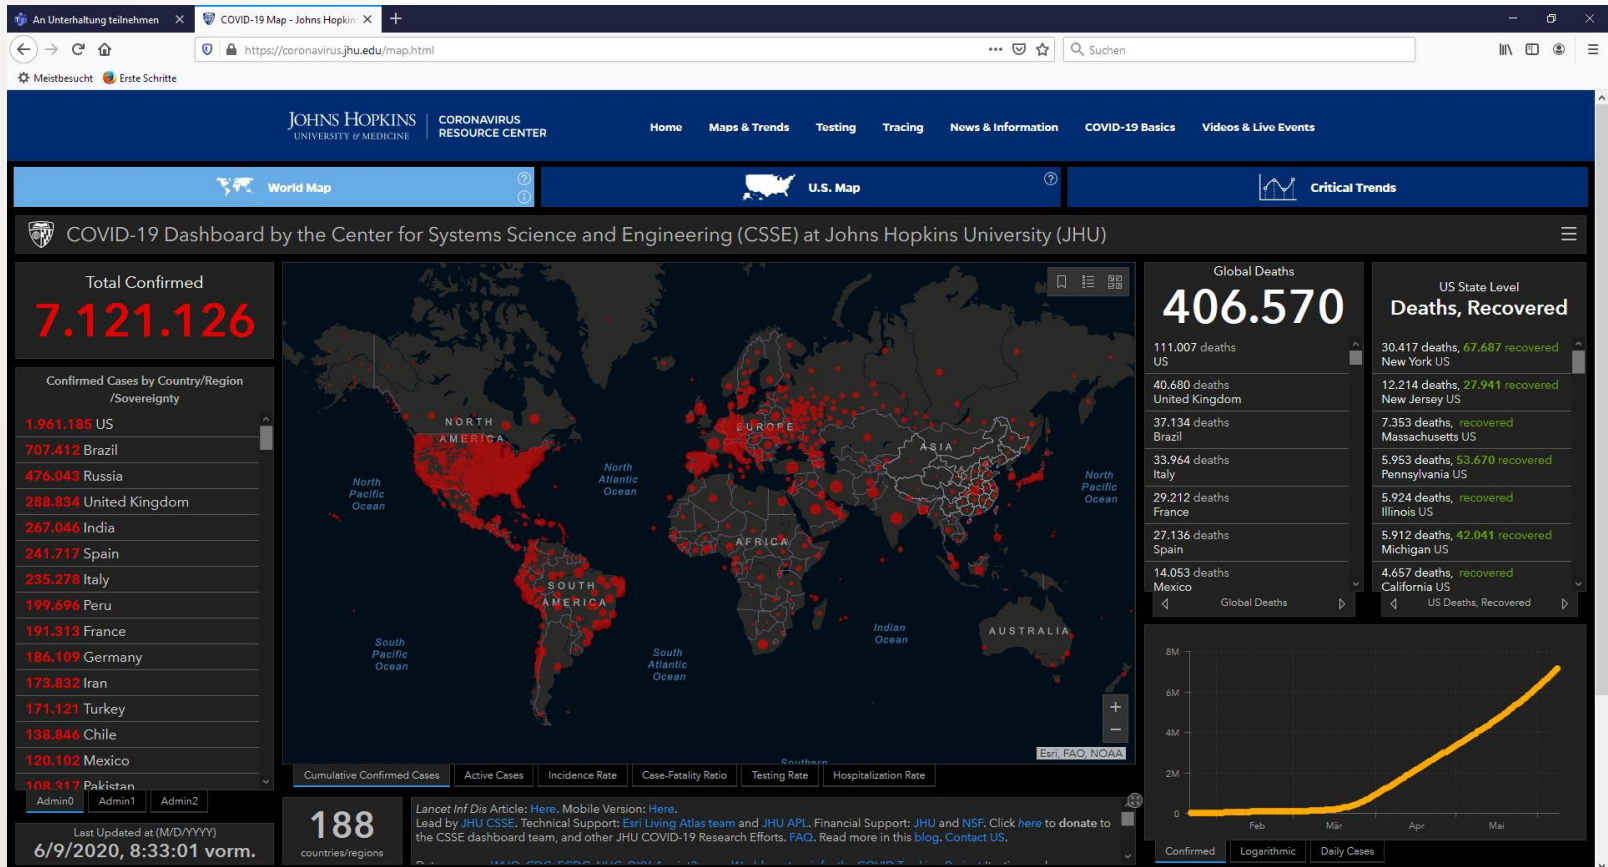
An Unterhaltung teilnehmen ×
COVID-19 Map - Johns Hopkin ×
+

https://coronavirus.jhu.edu/map.html
Suchen

Meistbesucht
Erste Schritte

JOHNS HOPKINS UNIVERSITY & MEDICINE
CORONAVIRUS RESOURCE CENTER

Home
Maps & Trends
Testing
Tracing
News & Information
COVID-19 Basics
Videos & Live Events

World Map
U.S. Map
Critical Trends

COVID-19 Dashboard by the Center for Systems Science and Engineering (CSSE) at Johns Hopkins University (JHU)

Total Confirmed
7.121.126

Confirmed Cases by Country/Region /Sovereignty

1.961.185 US
707.412 Brazil
476.043 Russia
288.834 United Kingdom
267.046 India
241.717 Spain
235.278 Italy
199.696 Peru
191.313 France
186.109 Germany
173.832 Iran
171.121 Turkey
138.846 Chile
120.102 Mexico
108.317 Pakistan

Admin0
Admin1
Admin2

Last Updated at (M/D/YYYY)
6/9/2020, 8:33:01 vorm.

NORTH AMERICA
EUROPE
ASIA
AFRICA
SOUTH AMERICA
AUSTRALIA
North Pacific Ocean
North Atlantic Ocean
North Pacific Ocean
South Pacific Ocean
South Atlantic Ocean
Indian Ocean
Southern
Esri, FAO, NOAA

Cumulative Confirmed Cases
Active Cases
Incidence Rate
Case-Fatality Ratio
Testing Rate
Hospitalization Rate

188
countries/regions

Lancet Inf Dis Article: Here. Mobile Version: Here.
Lead by JHU CSSE. Technical Support: Esri Living Atlas team and JHU APL. Financial Support: JHU and NSF. Click here to donate to the CSSE dashboard team, and other JHU COVID-19 Research Efforts. FAQ. Read more in this blog. Contact US.

Global Deaths
406.570

111.007 deaths
US
40.680 deaths
United Kingdom
37.134 deaths
Brazil
33.964 deaths
Italy
29.212 deaths
France
27.136 deaths
Spain
14.053 deaths
Mexico

Global Deaths

US State Level
Deaths, Recovered

30.417 deaths, 67.687 recovered
New York US
12.214 deaths, 27.941 recovered
New Jersey US
7.353 deaths, recovered
Massachusetts US
5.953 deaths, 53.670 recovered
Pennsylvania US
5.924 deaths, recovered
Illinois US
5.912 deaths, 42.041 recovered
Michigan US
4.657 deaths, recovered
California US

US Deaths, Recovered

8M
6M
4M
2M
0
Feb
Mär
Apr
Mai

Confirmed
Logarithmic
Daily Cases